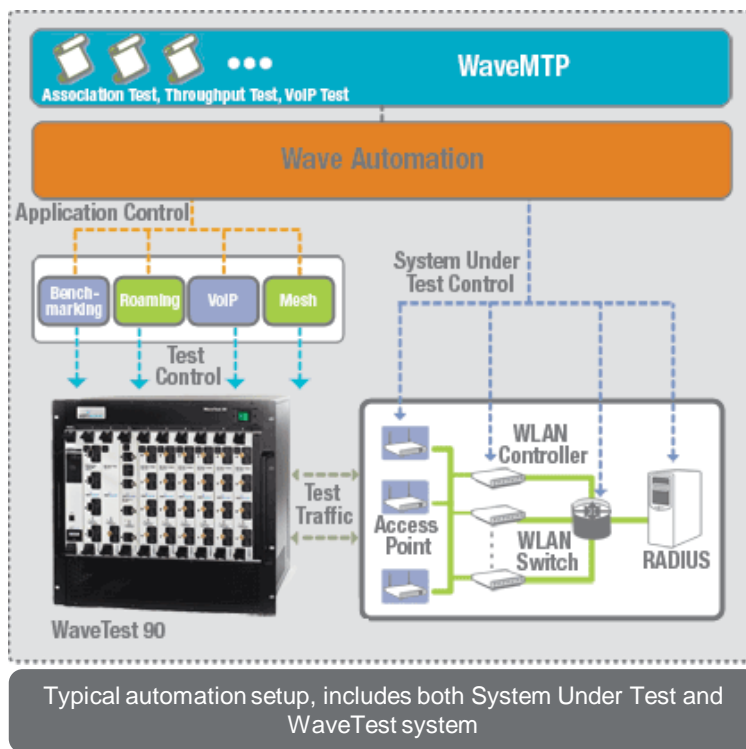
WaveMTP

Association Test, Throughput Test, VoIP Test

Wave Automation

Application Control

Benchmarking

Roaming

VoIP

Mesh

Test Control

System Under Test Control

WaveTest 90

Test Traffic

WLAN Controller

Access Point

WLAN Switch

RADIUS

Typical automation setup, includes both System Under Test and WaveTest system